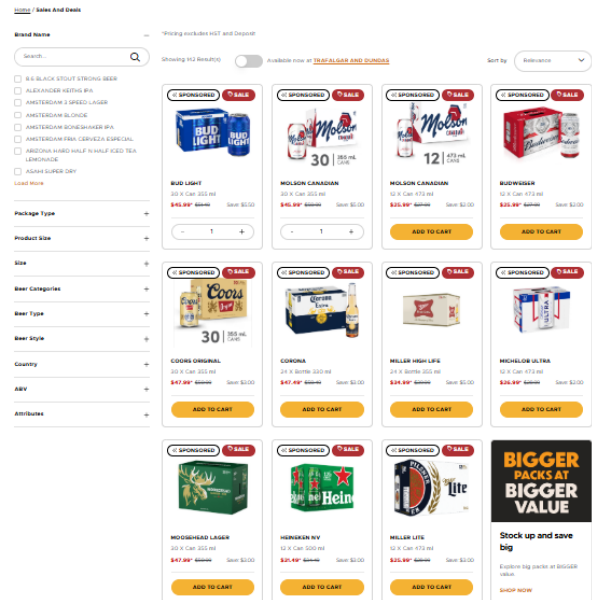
Home / Sales And Deals

Brand Name

Search...

B.C BLACK STOUT STRONG BEER
ALEXANDER KEITHS IPA
AMSTERDAM 3 SPEED LAGER
AMSTERDAM BLONDE
AMSTERDAM BONESHAKER IPA
AMSTERDAM FRIA CERVEZA ESPECIAL
ARIZONA HARD HALF N HALF ICED TEA LEMONADE
ASAHI SUPER DRY
Load More

Package Type
Product Size
Size
Beer Categories
Beer Type
Beer Style
Country
ABV
Attributes

*Pricing excludes HST and Deposit

Showing 112 Result(s)   Available now at TRAFALGAR AND DUNDAS   Sort by Relevance

SPONSORED SALE
BUD LIGHT
30 X Can 355 ml
$45.99* $51.49 Save $5.50
- 1 +

SPONSORED SALE
MOLSON CANADIAN
30 X Can 355 ml
$45.99* $50.99 Save $5.00
- 1 +

SPONSORED SALE
MOLSON CANADIAN
12 X Can 473 ml
$25.99* $27.99 Save $2.00
ADD TO CART

SPONSORED SALE
BUDWEISER
12 X Can 473 ml
$25.99* $28.99 Save $3.00
ADD TO CART

SPONSORED SALE
COORS ORIGINAL
30 X Can 355 ml
$47.99* $50.99 Save $3.00
ADD TO CART

SPONSORED SALE
CORONA
24 X Bottle 330 ml
$47.49* $50.49 Save $3.00
ADD TO CART

SPONSORED SALE
MILLER HIGH LIFE
24 X Bottle 355 ml
$34.99* $39.99 Save $5.00
ADD TO CART

SPONSORED SALE
MICHELOB ULTRA
12 X Can 355 ml
$26.99* $28.99 Save $2.00
ADD TO CART

SPONSORED SALE
MOOSEHEAD LAGER
30 X Can 355 ml
$47.99* $50.99 Save $3.00
ADD TO CART

SPONSORED SALE
HEINEKEN NV
12 X Can 500 ml
$31.49* $34.49 Save $3.00
ADD TO CART

SPONSORED SALE
MILLER LITE
12 X Can 473 ml
$25.99* $27.99 Save $2.00
ADD TO CART

BIGGER PACKS AT BIGGER VALUE
Stock up and save big
Explore big packs at BIGGER value.
SHOP NOW